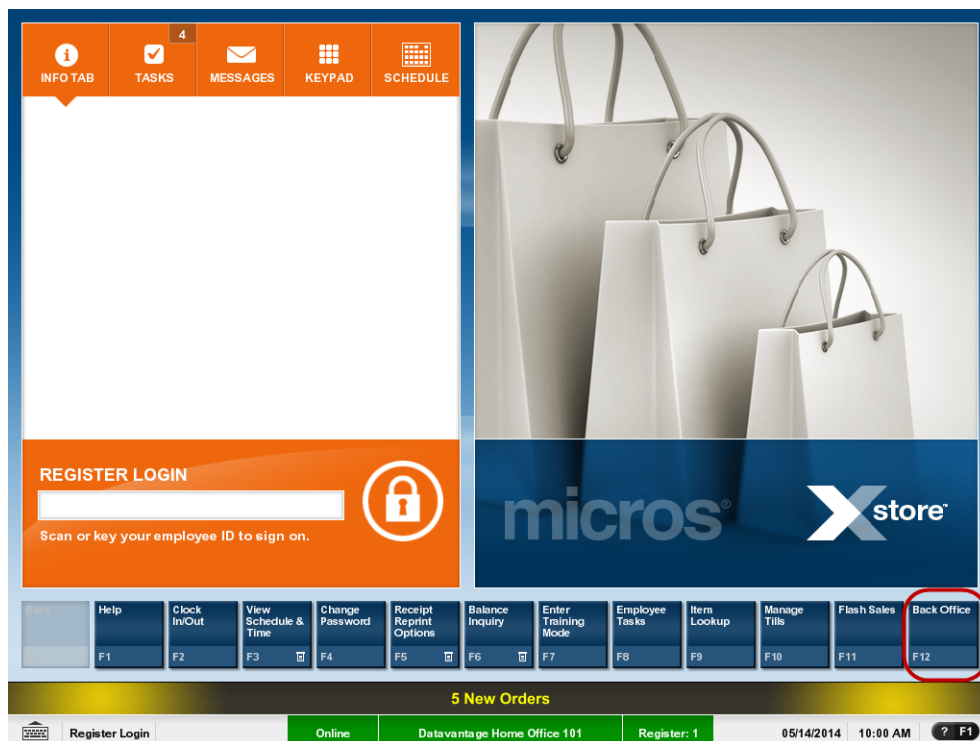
INFO TAB
4
TASKS
MESSAGES
KEYPAD
SCHEDULE

REGISTER LOGIN
Scan or key your employee ID to sign on.

micros®
Xstore™

Back
Help F1
Clock In/Out F2
View Schedule & Time F3
Change Password F4
Receipt Reprint Options F5
Balance Inquiry F6
Enter Training Mode F7
Employee Tasks F8
Item Lookup F9
Manage Tills F10
Flash Sales F11
Back Office F12

5 New Orders

Register Login
Online
Datavantage Home Office 101
Register: 1
05/14/2014
10:00 AM
? F1